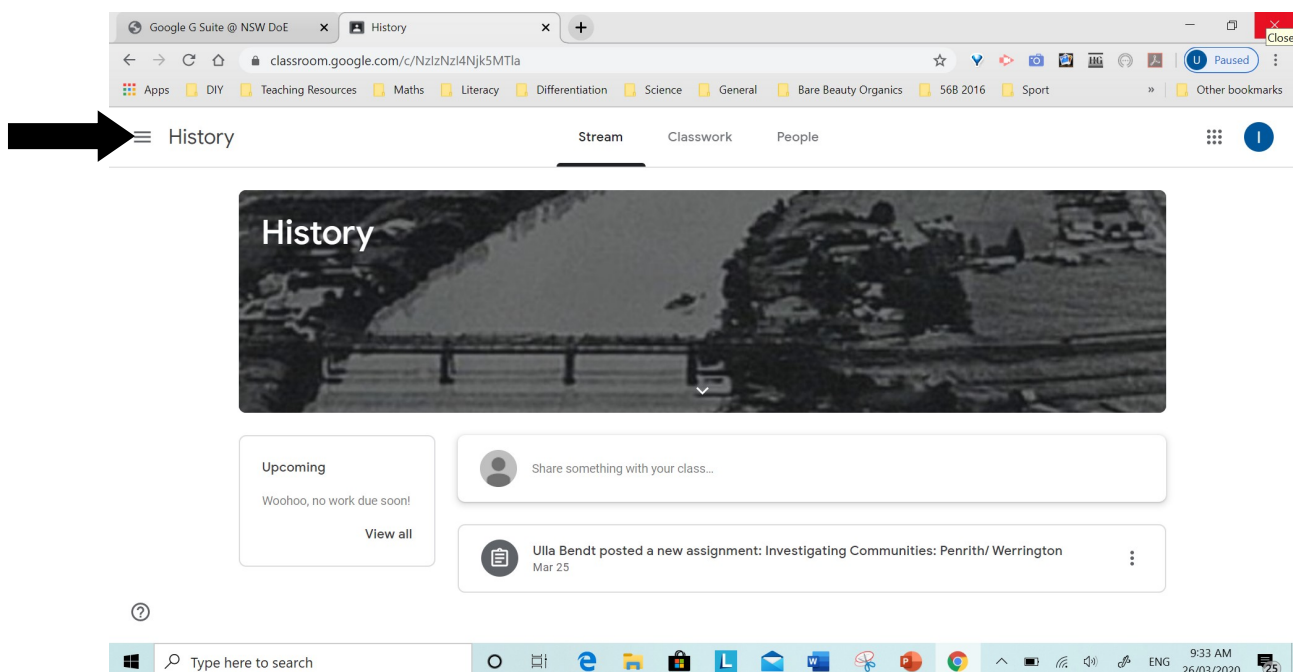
Google G Suite @ NSW DoE × History × +

Close

classroom.google.com/c/NzIzNzI4Njk5MTla

Paused

Apps DIY Teaching Resources Maths Literacy Differentiation Science General Bare Beauty Organics 56B 2016 Sport » Other bookmarks

History Stream Classwork People

I

History

Upcoming

Woohoo, no work due soon!

View all

Share something with your class...

Ulla Bendt posted a new assignment: Investigating Communities: Penrith/ Werrington
Mar 25

?

Type here to search

ENG 9:33 AM 26/03/2020 25